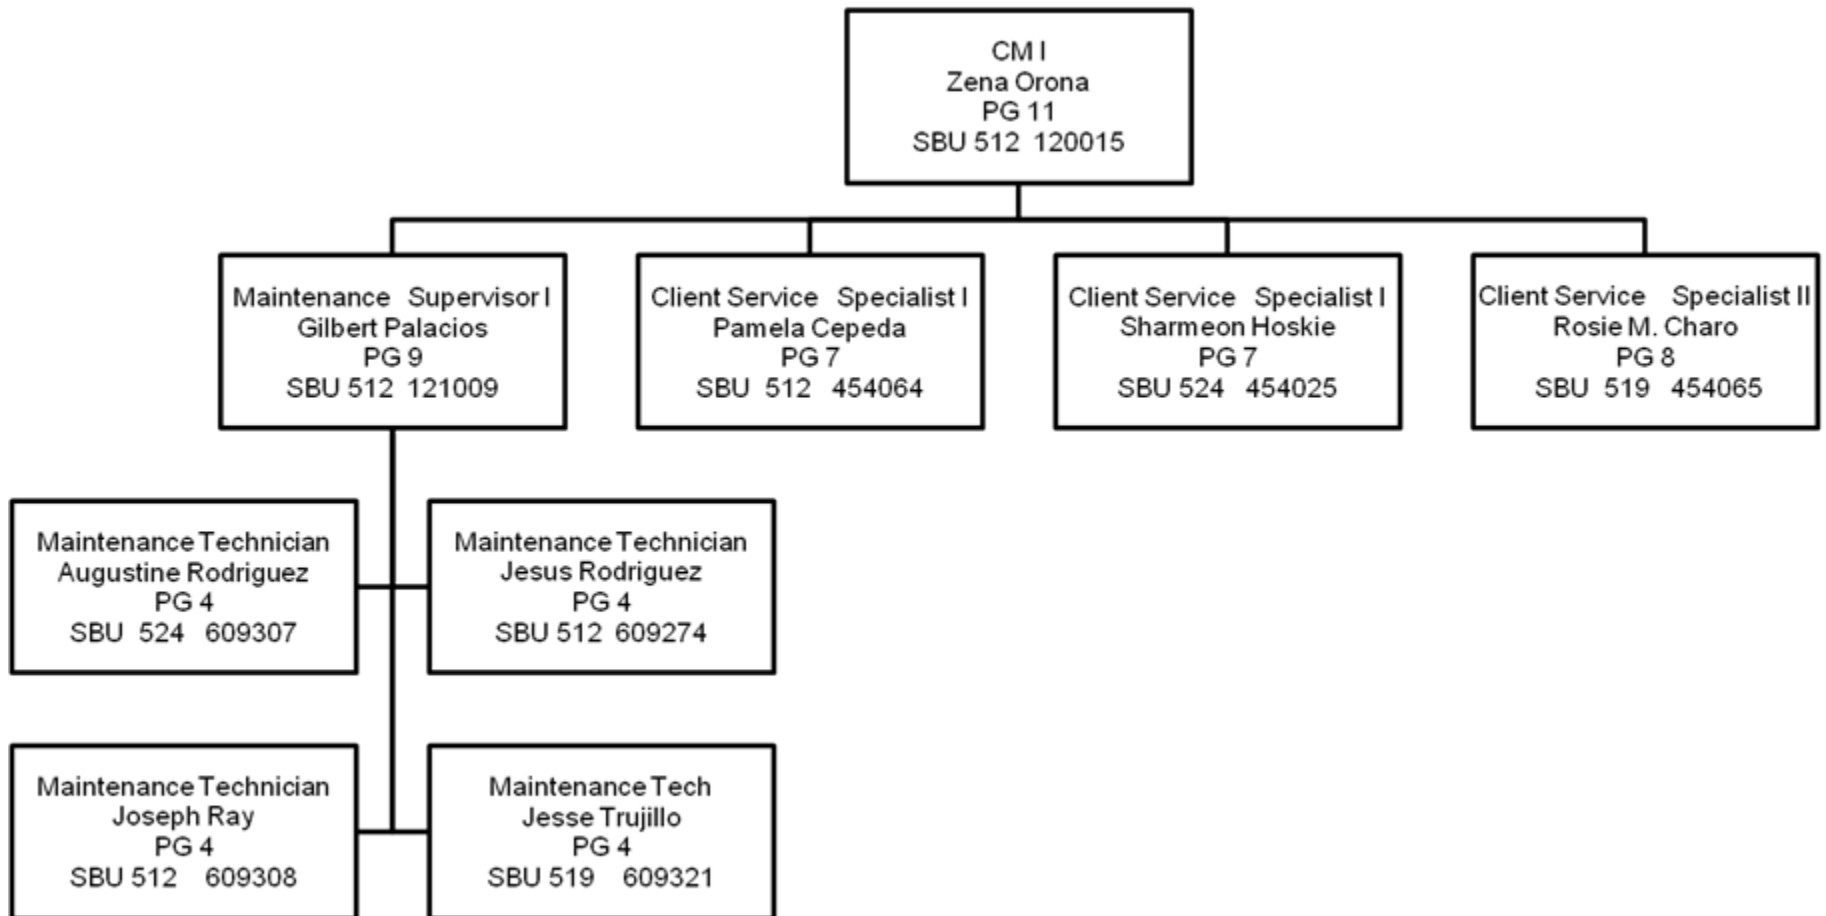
CM I
Zena Orona
PG 11
SBU 512 120015

Maintenance Supervisor I
Gilbert Palacios
PG 9
SBU 512 121009

Client Service Specialist I
Pamela Cepeda
PG 7
SBU 512 454064

Client Service Specialist I
Sharmeon Hoskie
PG 7
SBU 524 454025

Client Service Specialist II
Rosie M. Charo
PG 8
SBU 519 454065

Maintenance Technician
Augustine Rodriguez
PG 4
SBU 524 609307

Maintenance Technician
Jesus Rodriguez
PG 4
SBU 512 609274

Maintenance Technician
Joseph Ray
PG 4
SBU 512 609308

Maintenance Tech
Jesse Trujillo
PG 4
SBU 519 609321